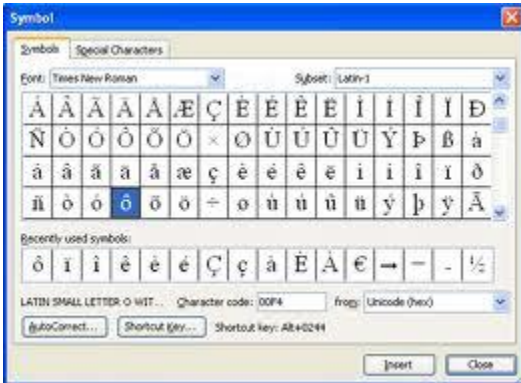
Symbol

Symbols | Special Characters

Font: Times New Roman

Subset: Latin-1

| Á | Â | Ã | Ä | Å | Æ | Ç | È | É | Ê | Ë | Ì | Í | Î | Ï | Ð |
|---|---|---|---|---|---|---|---|---|---|---|---|---|---|---|---|
| Ñ | Ò | Ó | Ô | Õ | Ö | × | Ø | Ù | Ú | Û | Ü | Ý | Þ | ß | à |
| á | â | ã | ä | å | æ | ç | è | é | ê | ë | ì | í | î | ï | ð |
| ñ | ò | ó | ô | õ | ö | ÷ | ø | ù | ú | û | ü | ý | þ | ÿ | Ā |

Recently used symbols:

| ô | ï | î | ê | ë | é | Ç | ç | à | È | À | € | → | − | - | ½ |
|---|---|---|---|---|---|---|---|---|---|---|---|---|---|---|---|

LATIN SMALL LETTER O WIT... Character code: 00F4 from: Unicode (hex)

AutoCorrect... Shortcut Key... Shortcut key: Alt+0244

Insert Close